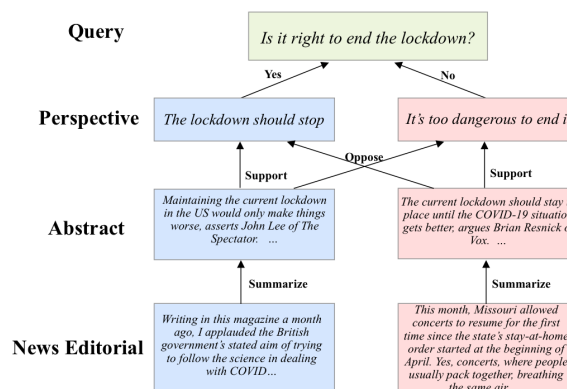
Query

Is it right to end the lockdown?

Yes

No

Perspective

The lockdown should stop

It's too dangerous to end i

Support

Oppose

Support

Abstract

Maintaining the current lockdown in the US would only make things worse, asserts John Lee of The Spectator. ...

The current lockdown should stay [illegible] place until the COVID-19 situatio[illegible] gets better, argues Brian Resnick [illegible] Vox. ...

Summarize

Summarize

News Editorial

Writing in this magazine a month ago, I applauded the British government's stated aim of trying to follow the science in dealing with COVID...

This month, Missouri allowed concerts to resume for the first time since the state's stay-at-home order started at the beginning of April. Yes, concerts, where people usually pack together, breathing the same air